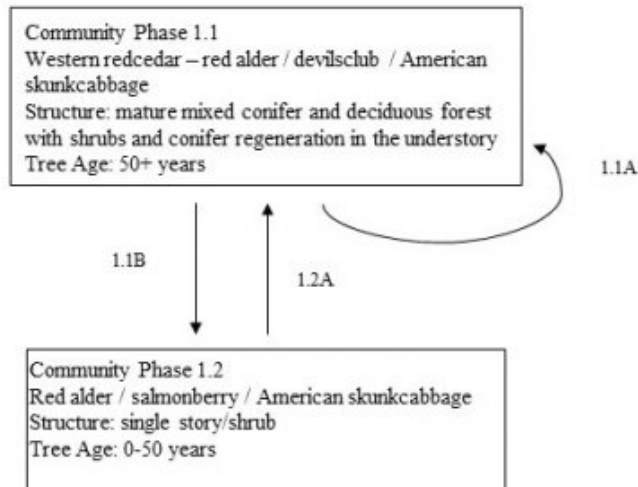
Community Phase 1.1
Western redcedar – red alder / devilsclub / American skunkcabbage
Structure: mature mixed conifer and deciduous forest with shrubs and conifer regeneration in the understory
Tree Age: 50+ years

1.1A

1.1B

1.2A

Community Phase 1.2
Red alder / salmonberry / American skunkcabbage
Structure: single story/shrub
Tree Age: 0-50 years